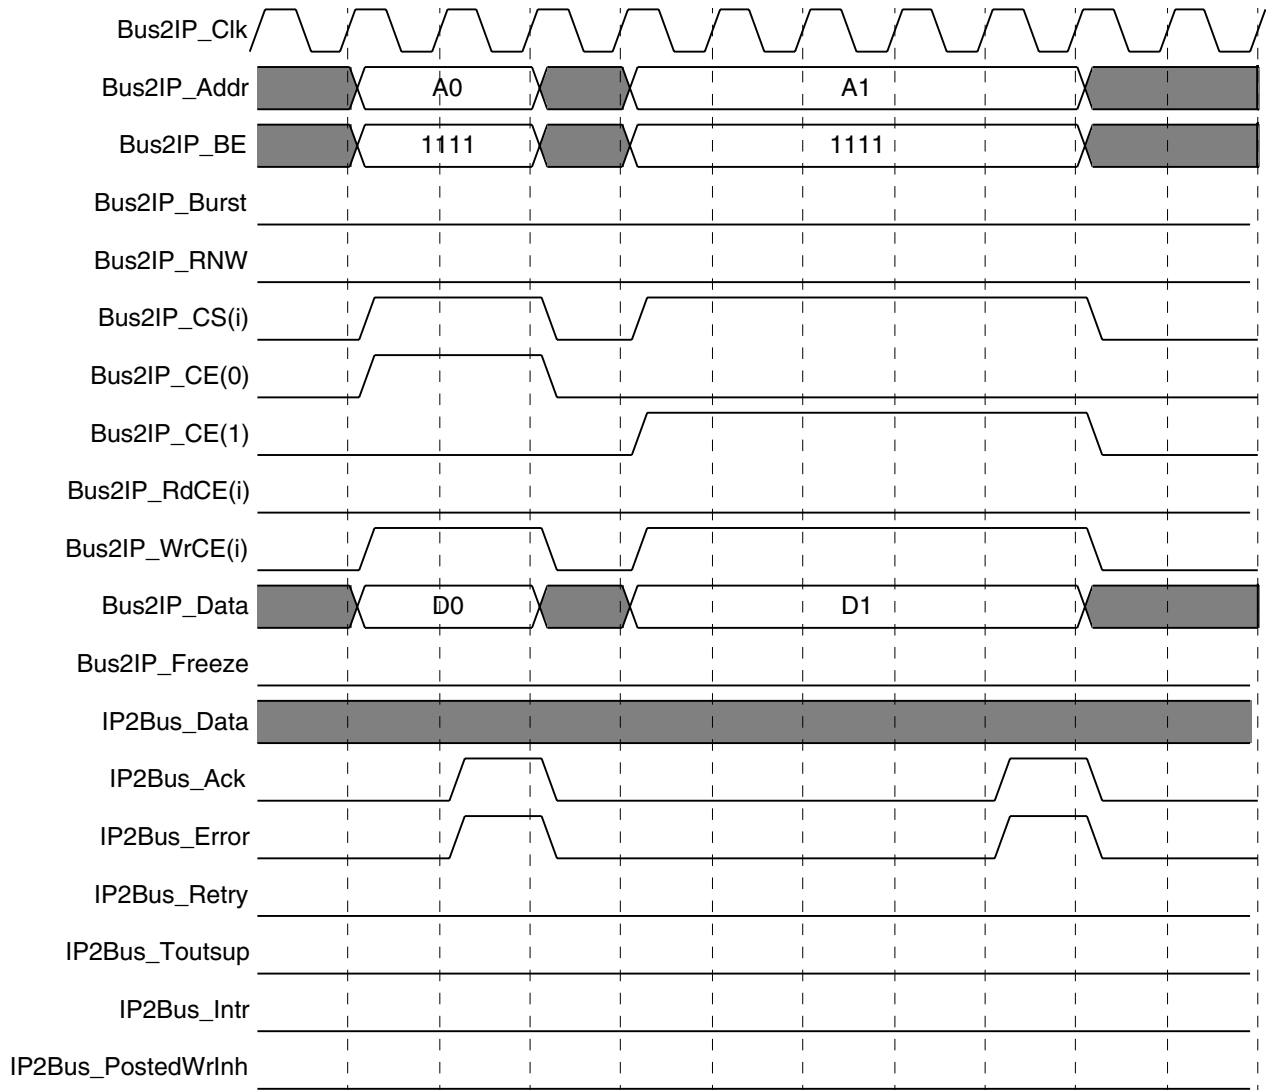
Bus2IP_Clk
Bus2IP_Addr
A0
A1
Bus2IP_BE
1111
1111
Bus2IP_Burst
Bus2IP_RNW
Bus2IP_CS(i)
Bus2IP_CE(0)
Bus2IP_CE(1)
Bus2IP_RdCE(i)
Bus2IP_WrCE(i)
Bus2IP_Data
D0
D1
Bus2IP_Freeze
IP2Bus_Data
IP2Bus_Ack
IP2Bus_Error
IP2Bus_Retry
IP2Bus_Toutsup
IP2Bus_Intr
IP2Bus_PostedWrInh